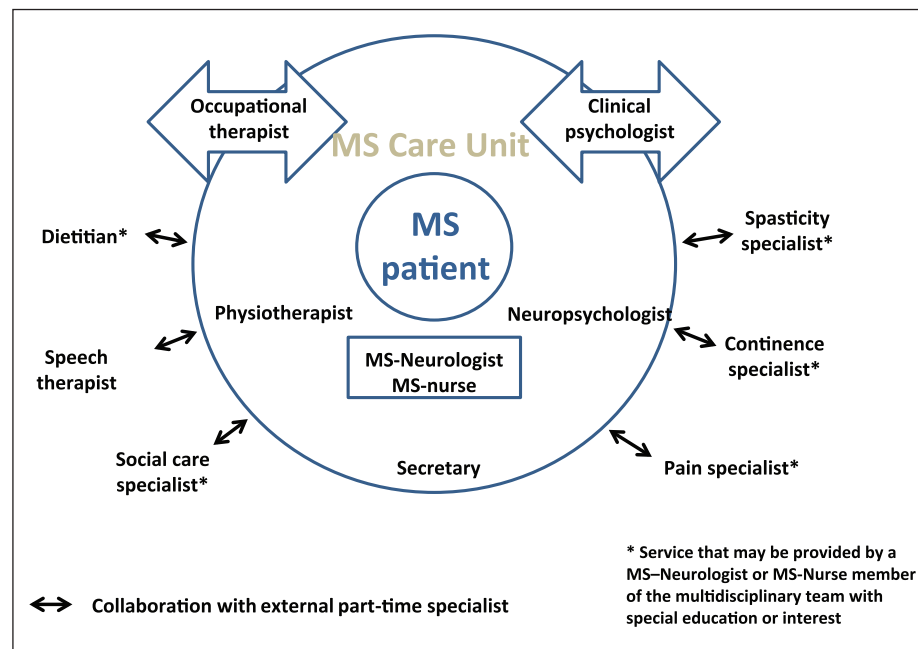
Occupational therapist

Clinical psychologist

MS Care Unit

MS patient

Dietitian*

Spasticity specialist*

Physiotherapist

Neuropsychologist

MS-Neurologist
MS-nurse

Speech therapist

Continence specialist*

Social care specialist*

Secretary

Pain specialist*

* Service that may be provided by a MS–Neurologist or MS-Nurse member of the multidisciplinary team with special education or interest

Collaboration with external part-time specialist